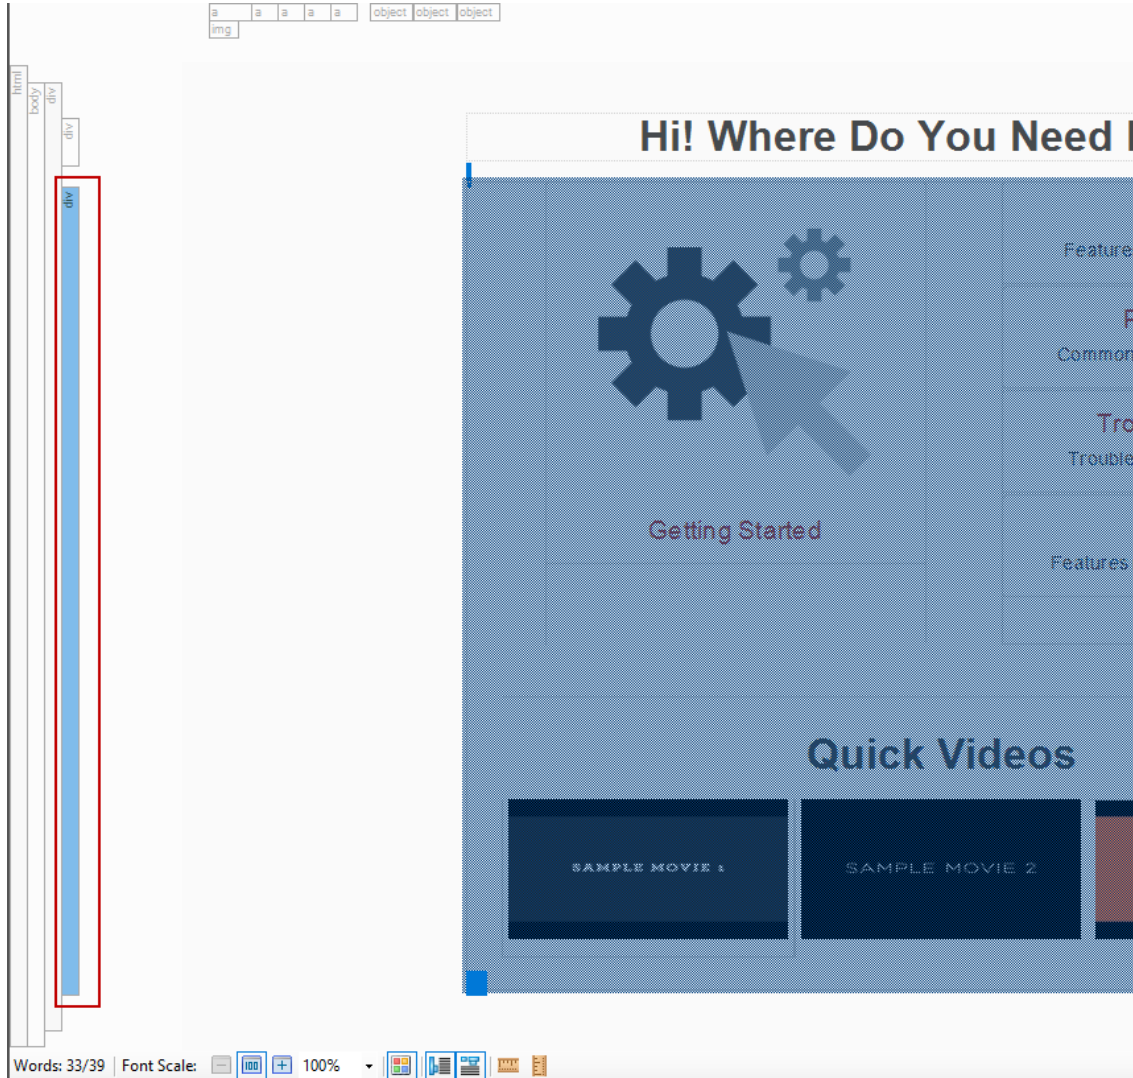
a a a a a object object object
img

html
body
div
div
div

Hi! Where Do You Need

Feature

P
Common

Tro
Trouble

Features

Getting Started

Quick Videos

SAMPLE MOVIE 1

SAMPLE MOVIE 2

Words: 33/39 | Font Scale: 100%